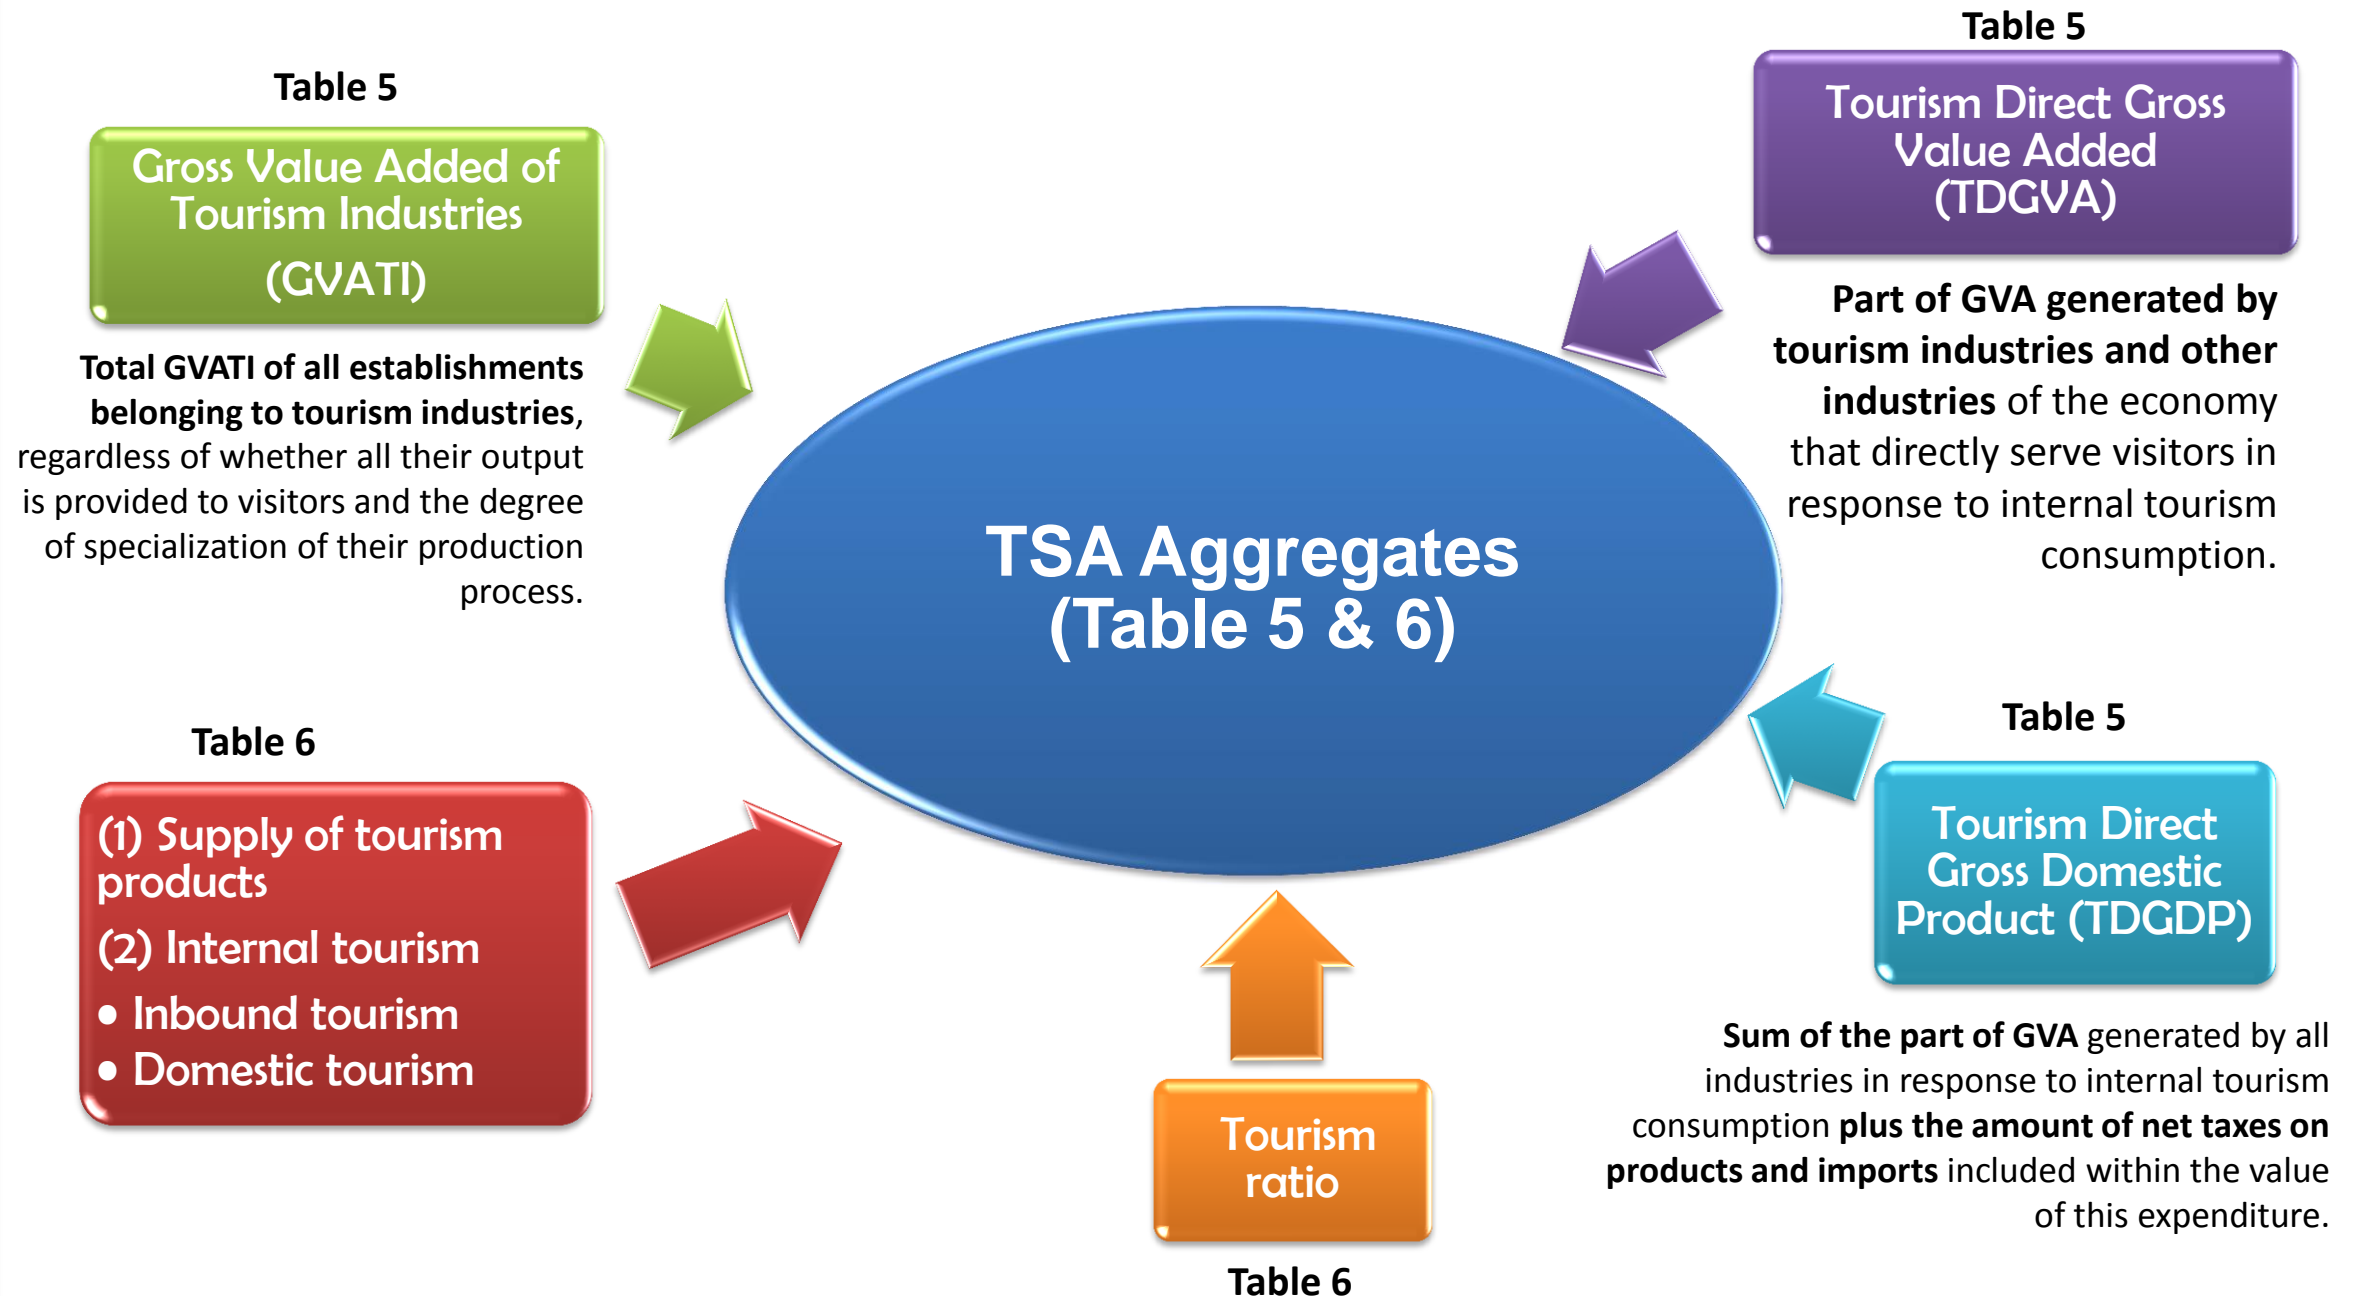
Table 5

Gross Value Added of Tourism Industries (GVATI)

Total GVATI of all establishments belonging to tourism industries, regardless of whether all their output is provided to visitors and the degree of specialization of their production process.

Table 5

Tourism Direct Gross Value Added (TDGVA)

Part of GVA generated by tourism industries and other industries of the economy that directly serve visitors in response to internal tourism consumption.

TSA Aggregates (Table 5 & 6)

Table 6

(1) Supply of tourism products
(2) Internal tourism
• Inbound tourism
• Domestic tourism

Table 5

Tourism Direct Gross Domestic Product (TDGDP)

Sum of the part of GVA generated by all industries in response to internal tourism consumption plus the amount of net taxes on products and imports included within the value of this expenditure.

Tourism ratio

Table 6